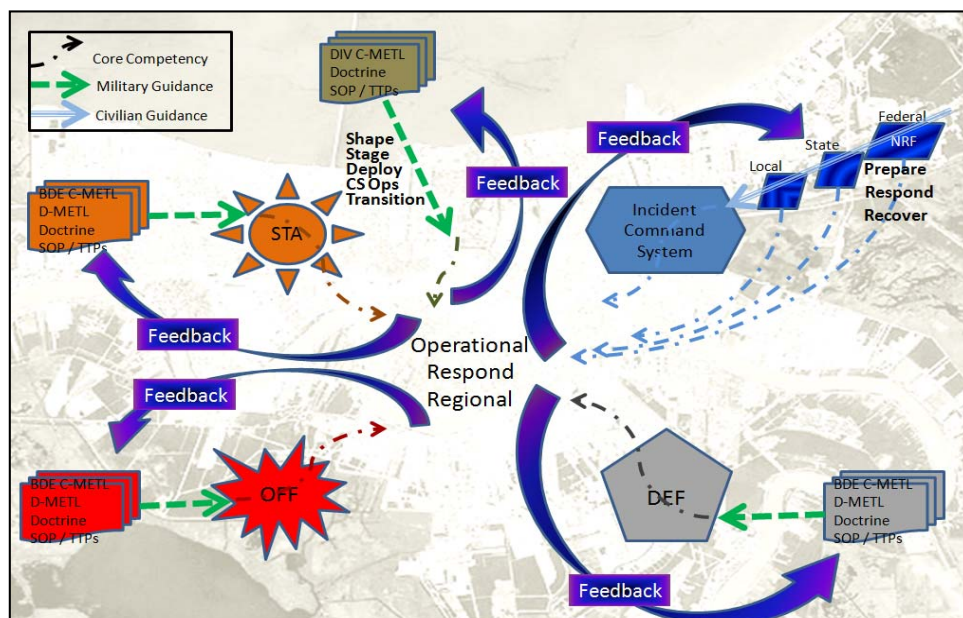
Core Competency
Military Guidance
Civilian Guidance

DIV C-METL
Doctrine
SOP / TTPs

Shape
Stage
Deploy
CS Ops
Transition

Feedback

Feedback

Federal
State
NRF
Local

Prepare
Respond
Recover

Incident
Command
System

BDE C-METL
D-METL
Doctrine
SOP / TTPs

STA

Feedback

Operational
Respond
Regional

Feedback

BDE C-METL
D-METL
Doctrine
SOP / TTPs

OFF

DEF

BDE C-METL
D-METL
Doctrine
SOP / TTPs

Feedback